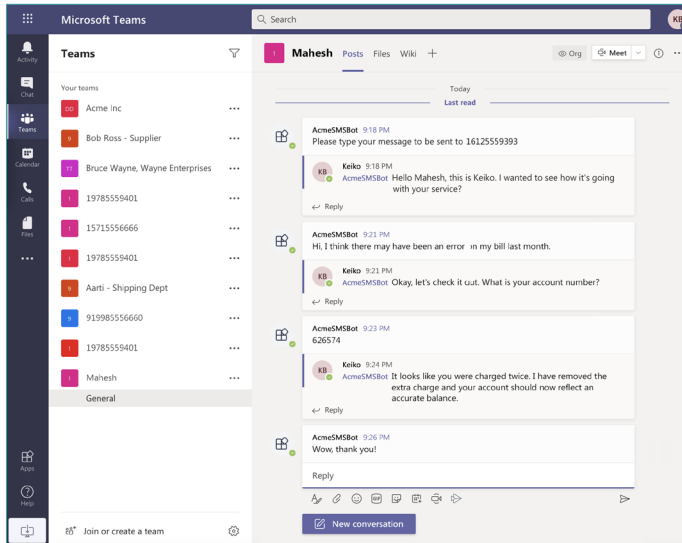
Microsoft Teams

Search

KB

Activity

Chat

Teams

Calendar

Calls

Files

...

Apps

Help

Teams

Your teams

DD Acme Inc ...

9 Bob Ross - Supplier ...

TT Bruce Wayne, Wayne Enterprises ...

1 19785559401 ...

1 15715556666 ...

1 19785559401 ...

9 Aarti - Shipping Dept ...

9 919985556660 ...

1 19785559401 ...

1 Mahesh ...

General

Join or create a team

1 Mahesh Posts Files Wiki +

Org Meet

Today

Last read

AcmeSMSBot 9:18 PM
Please type your message to be sent to 16125559393

KB Keiko 9:18 PM
AcmeSMSBot Hello Mahesh, this is Keiko. I wanted to see how it's going with your service?

Reply

AcmeSMSBot 9:21 PM
Hi, I think there may have been an error on my bill last month.

KB Keiko 9:21 PM
AcmeSMSBot Okay, let's check it out. What is your account number?

Reply

AcmeSMSBot 9:23 PM
626574

KB Keiko 9:24 PM
AcmeSMSBot It looks like you were charged twice. I have removed the extra charge and your account should now reflect an accurate balance.

Reply

AcmeSMSBot 9:26 PM
Wow, thank you!

Reply

New conversation